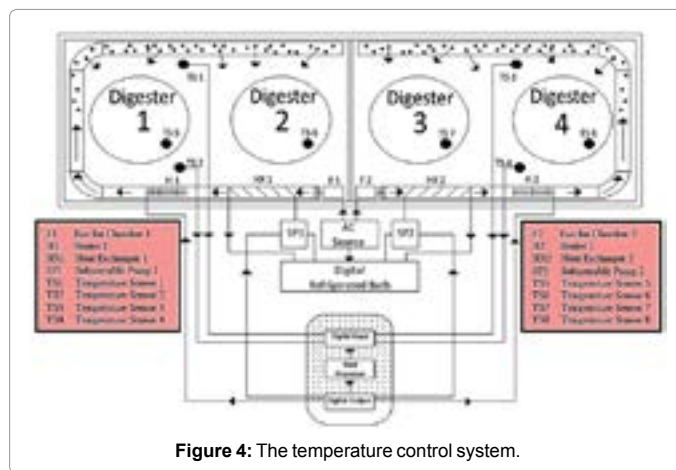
Digester 1

Digester 2

Digester 3

Digester 4

TS 1

TS 5

TS 2

TS 6

TS 3

TS 7

TS 4

TS 8

F 1

F 2

HE 1

HE 2

H 1

H 2

AC Source

SP 1

SP 2

Digital Refrigerated Bath

| F1 | Fan fan Chamber 1 |
|---|---|
| H1 | Heater 1 |
| HE1 | Heat Exchanger 1 |
| SP1 | Submersible Pump 1 |
| TS1 | Temperature Sensor 1 |
| TS2 | Temperature Sensor 2 |
| TS3 | Temperature Sensor 3 |
| TS4 | Temperature Sensor 4 |

| F2 | Fan fan Chamber 2 |
|---|---|
| H2 | Heater 2 |
| HE2 | Heat Exchanger 2 |
| SP2 | Submersible Pump 2 |
| TS5 | Temperature Sensor 5 |
| TS6 | Temperature Sensor 6 |
| TS7 | Temperature Sensor 7 |
| TS8 | Temperature Sensor 8 |

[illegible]

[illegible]

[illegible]

Figure 4: The temperature control system.